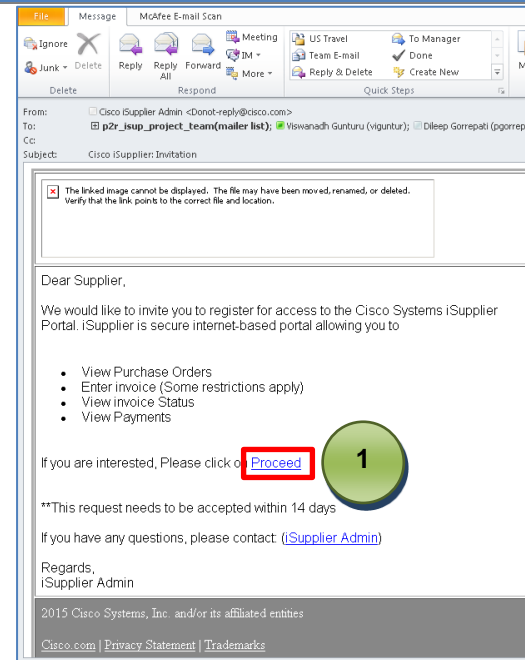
File Message McAfee E-mail Scan

Ignore
Junk
Delete
Delete

Reply
Reply All
Forward
Meeting
IM
More
Respond

US Travel
Team E-mail
Reply & Delete
To Manager
Done
Create New
Quick Steps

From: Cisco iSupplier Admin <Donot-reply@cisco.com>
To: p2r_isup_project_team(mailer list); Viswanadh Gunturu (viguntur); Dileep Gorrepati (pgorrep
Cc:
Subject: Cisco iSupplier: Invitation

The linked image cannot be displayed. The file may have been moved, renamed, or deleted. Verify that the link points to the correct file and location.

Dear Supplier,

We would like to invite you to register for access to the Cisco Systems iSupplier Portal. iSupplier is secure internet-based portal allowing you to

- View Purchase Orders
- Enter invoice (Some restrictions apply)
- View invoice Status
- View Payments

If you are interested, Please click on Proceed

1

**This request needs to be accepted within 14 days

If you have any questions, please contact: (iSupplier Admin)

Regards,
iSupplier Admin

2015 Cisco Systems, Inc. and/or its affiliated entities

Cisco.com | Privacy Statement | Trademarks